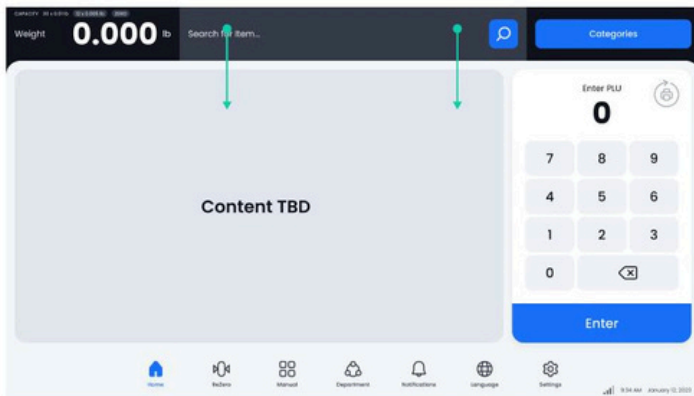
CAPACITY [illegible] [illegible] ZERO

Weight 0.000 lb

Search for item...

Categories

Content TBD

Enter PLU
0

| 7 | 8 | 9 |
|---|---|---|
| 4 | 5 | 6 |
| 1 | 2 | 3 |
| 0 | ⌫ | |

Enter

Home ReZero Manual Department Notifications Language Settings

9:34 AM January 12, 2025